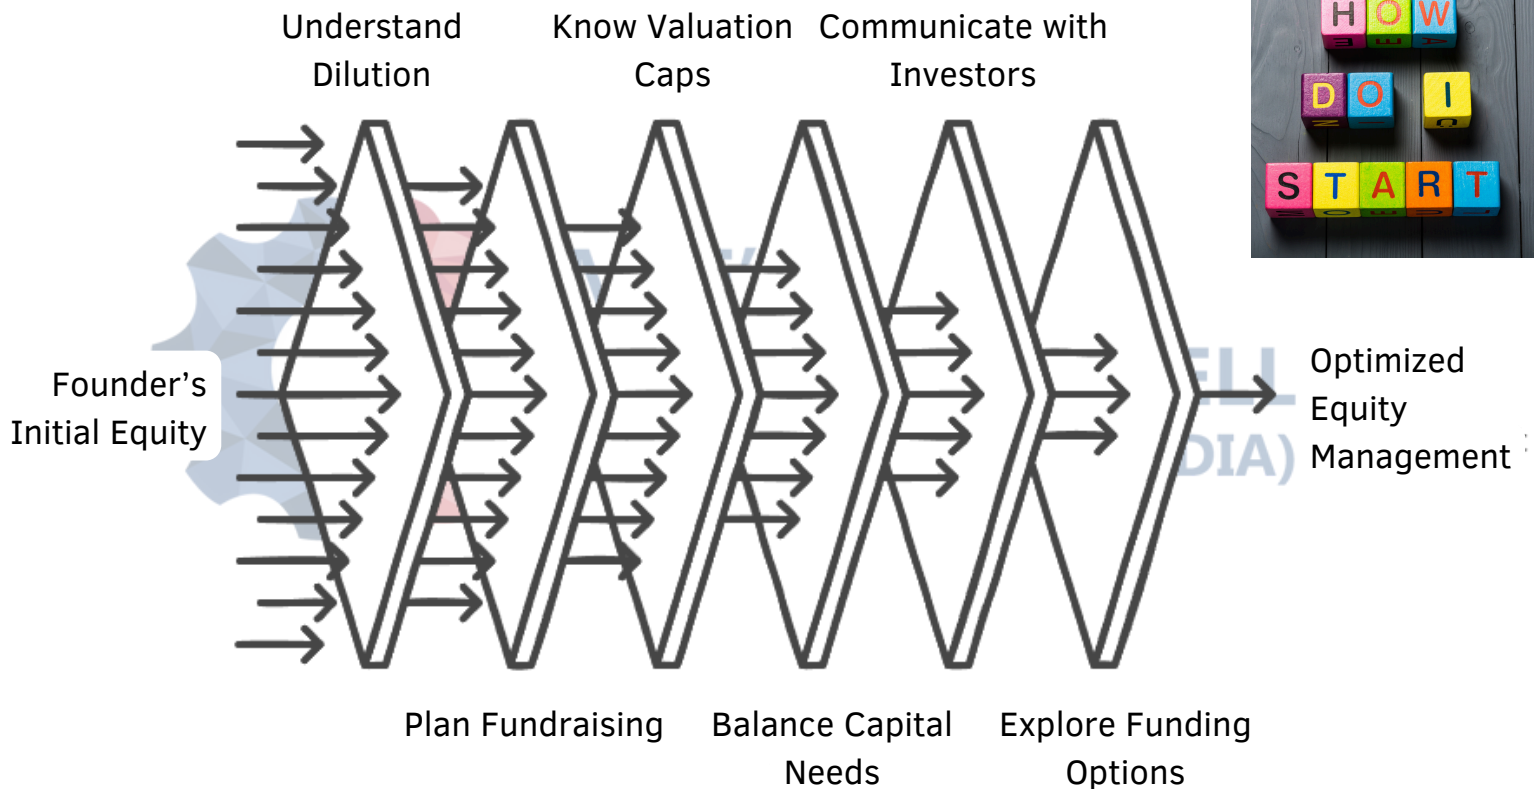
Understand Dilution

Know Valuation Caps

Communicate with Investors

HOW DO I START

Founder's Initial Equity

Optimized Equity Management

Plan Fundraising

Balance Capital Needs

Explore Funding Options